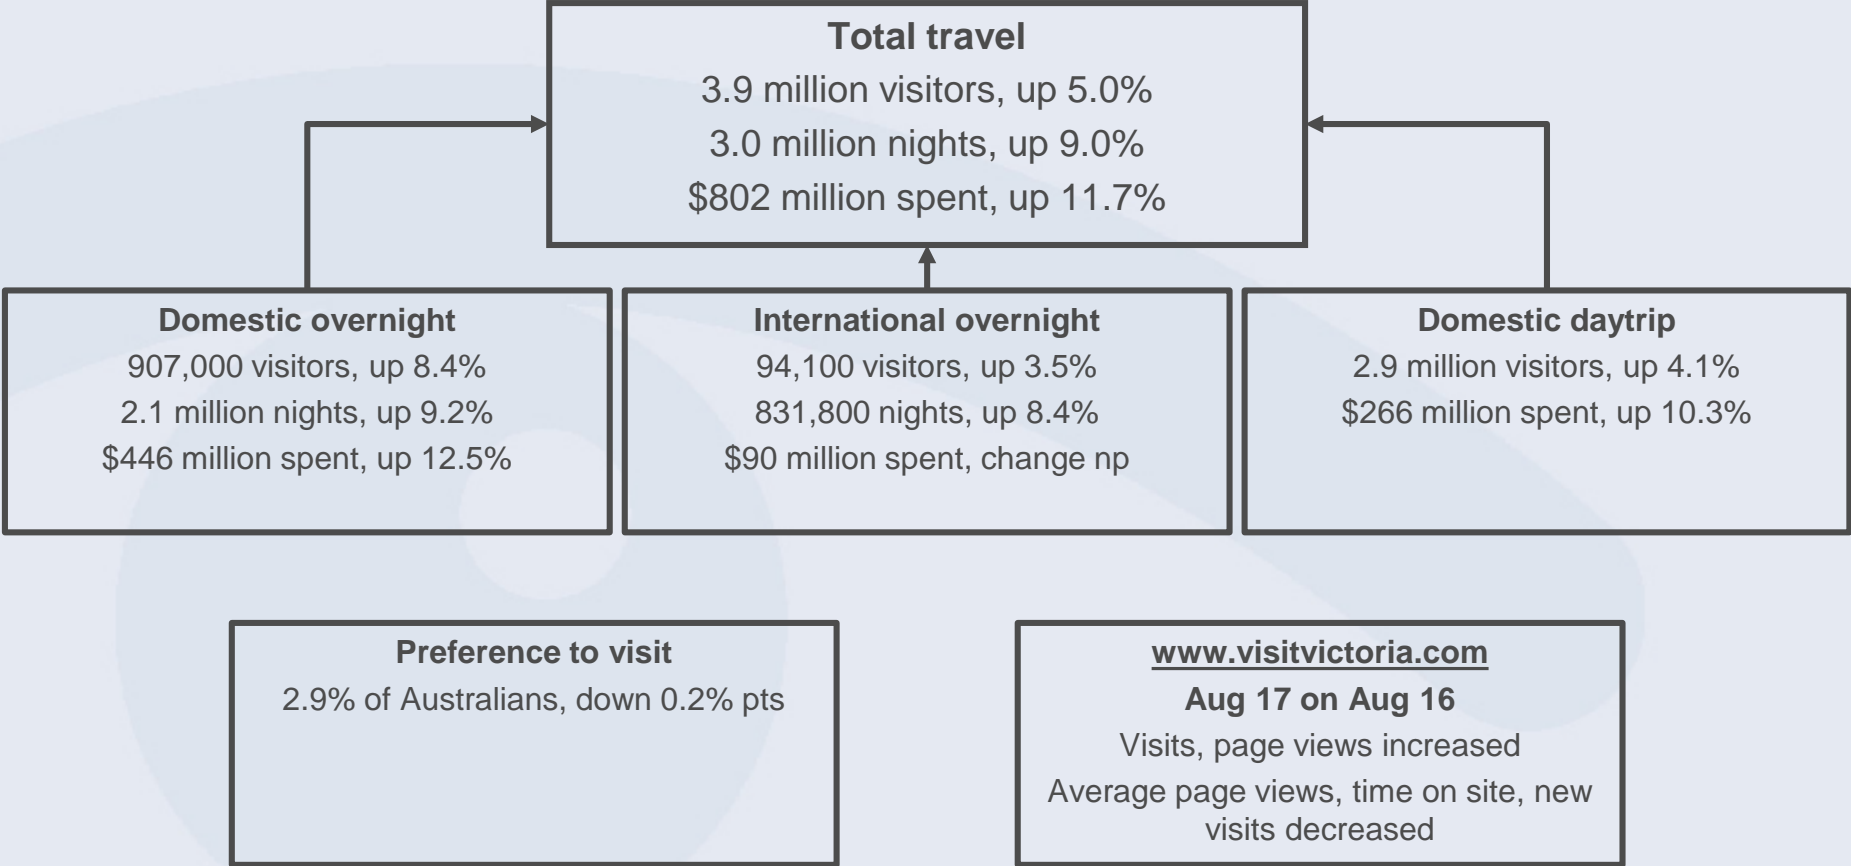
Total travel
3.9 million visitors, up 5.0%
3.0 million nights, up 9.0%
\$802 million spent, up 11.7%

Domestic overnight
907,000 visitors, up 8.4%
2.1 million nights, up 9.2%
\$446 million spent, up 12.5%

International overnight
94,100 visitors, up 3.5%
831,800 nights, up 8.4%
\$90 million spent, change np

Domestic daytrip
2.9 million visitors, up 4.1%
\$266 million spent, up 10.3%

Preference to visit
2.9% of Australians, down 0.2% pts

www.visitvictoria.com
Aug 17 on Aug 16
Visits, page views increased
Average page views, time on site, new visits decreased